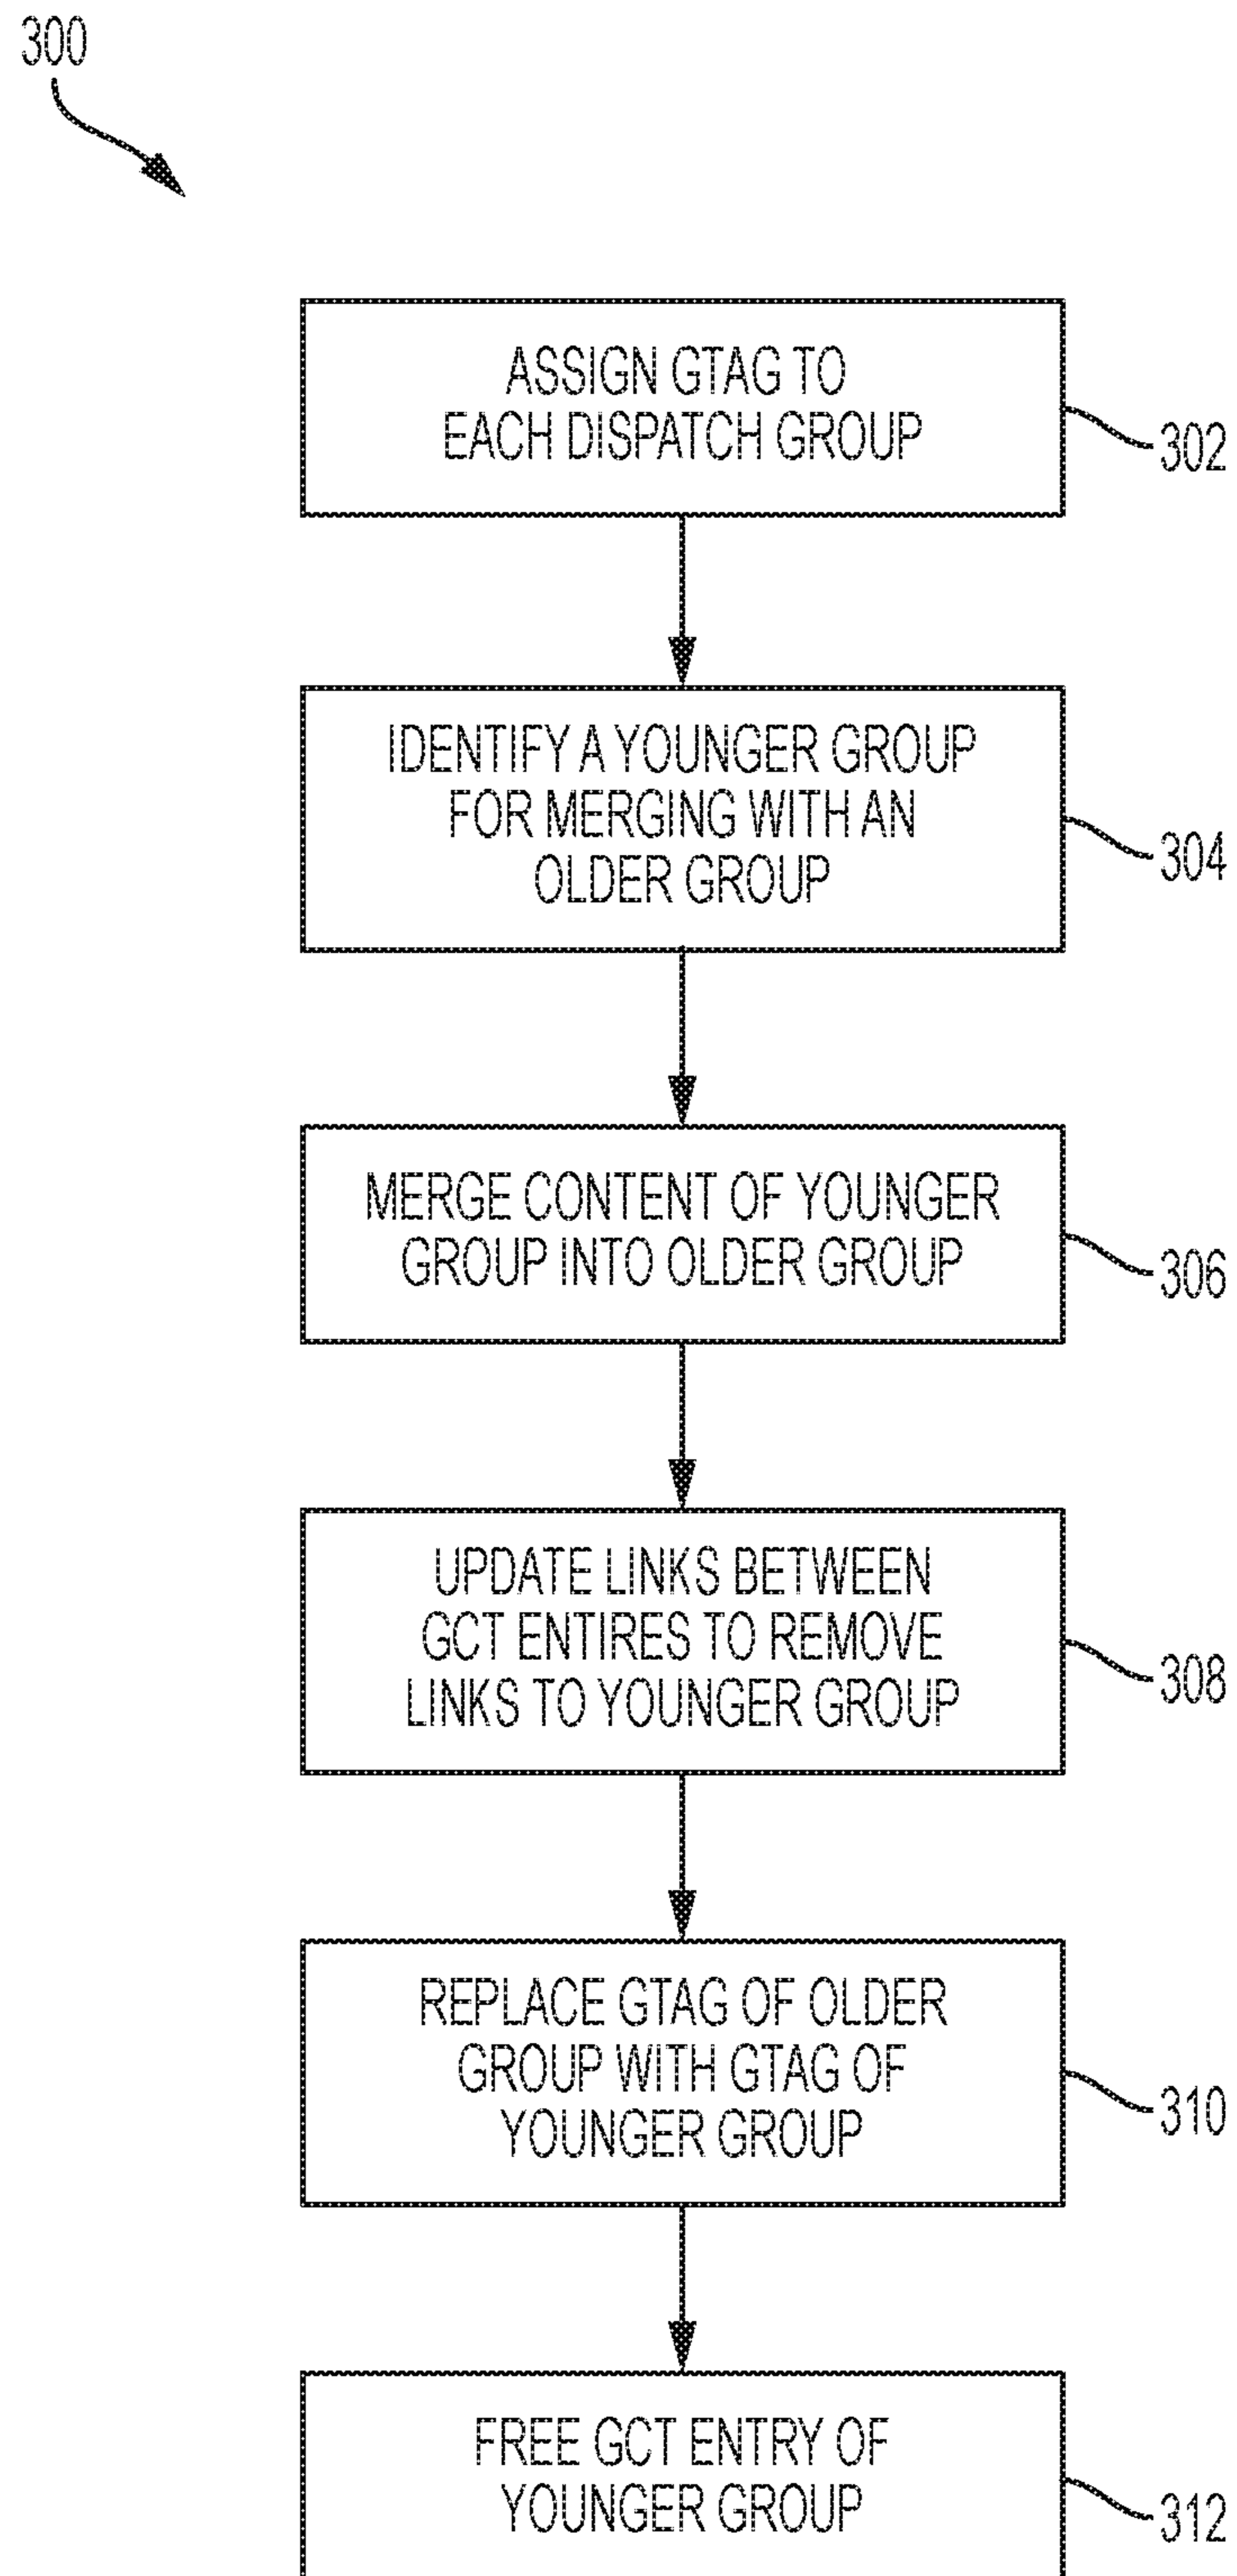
300

ASSIGN GTAG TO EACH DISPATCH GROUP

302

IDENTIFY A YOUNGER GROUP FOR MERGING WITH AN OLDER GROUP

304

MERGE CONTENT OF YOUNGER GROUP INTO OLDER GROUP

306

UPDATE LINKS BETWEEN GCT ENTIRES TO REMOVE LINKS TO YOUNGER GROUP

308

REPLACE GTAG OF OLDER GROUP WITH GTAG OF YOUNGER GROUP

310

FREE GCT ENTRY OF YOUNGER GROUP

312